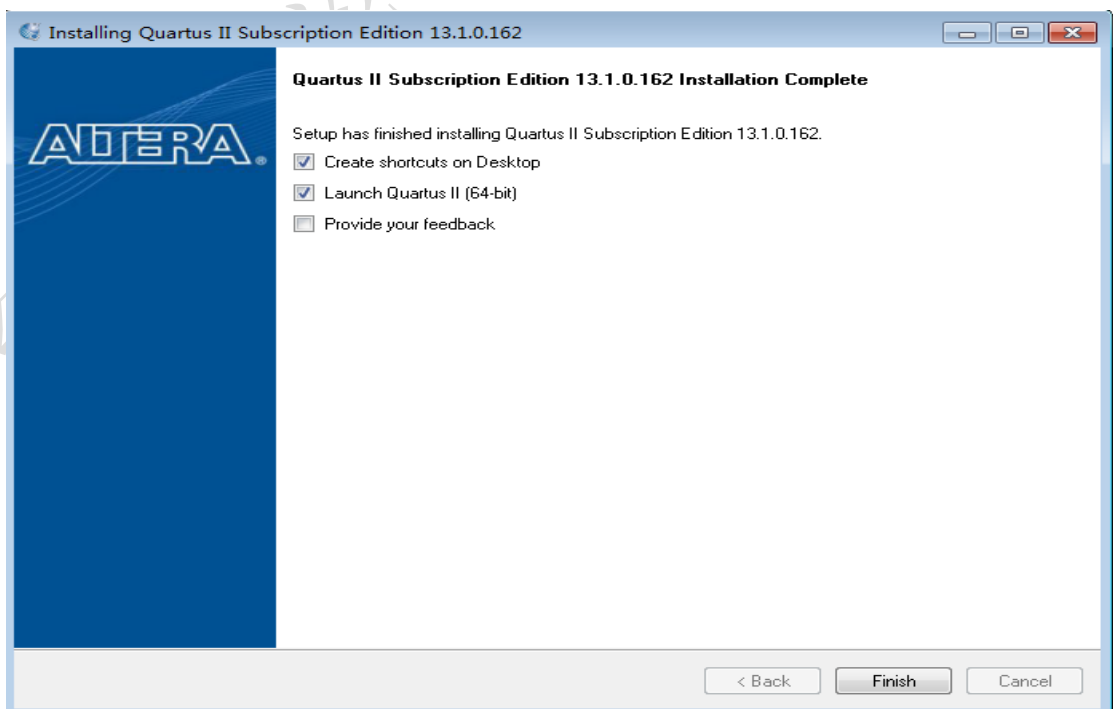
Installing Quartus II Subscription Edition 13.1.0.162

ALTERA.

Quartus II Subscription Edition 13.1.0.162 Installation Complete

Setup has finished installing Quartus II Subscription Edition 13.1.0.162.

Create shortcuts on Desktop

Launch Quartus II (64-bit)

Provide your feedback

< Back

Finish

Cancel